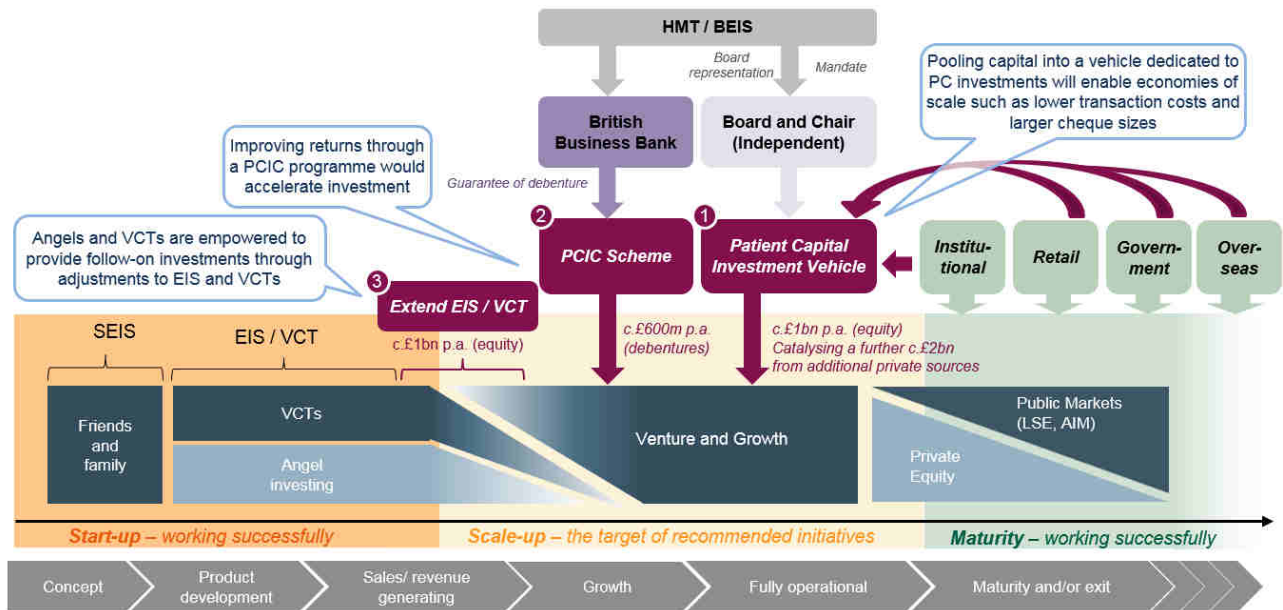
HMT / BEIS

Board representation

Mandate

Pooling capital into a vehicle dedicated to PC investments will enable economies of scale such as lower transaction costs and larger cheque sizes

British Business Bank

Board and Chair (Independent)

Improving returns through a PCIC programme would accelerate investment

Guarantee of debenture

Angels and VCTs are empowered to provide follow-on investments through adjustments to EIS and VCTs

2 PCIC Scheme

1 Patient Capital Investment Vehicle

Institu-tional

Retail

Govern-ment

Over-seas

3 Extend EIS / VCT

SEIS

EIS / VCT

c.£1bn p.a. (equity)

c.£600m p.a. (debentures)

c.£1bn p.a. (equity) Catalysing a further c.£2bn from additional private sources

Friends and family

VCTs

Angel investing

Venture and Growth

Public Markets (LSE, AIM)

Private Equity

Start-up – working successfully

Scale-up – the target of recommended initiatives

Maturity – working successfully

Concept

Product development

Sales/ revenue generating

Growth

Fully operational

Maturity and/or exit